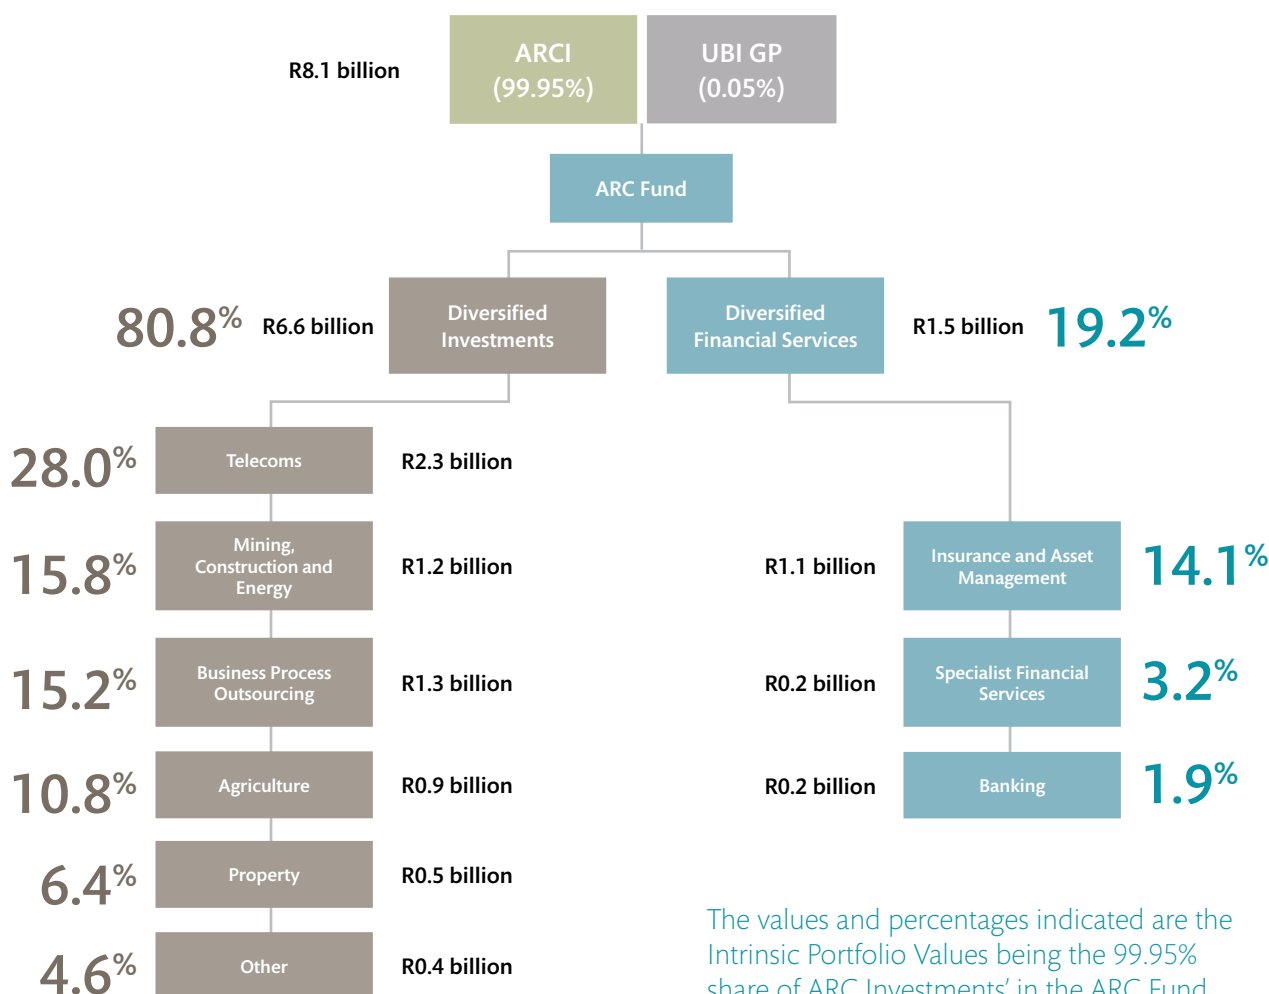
R8.1 billion

ARCI (99.95%)

UBI GP (0.05%)

ARC Fund

80.8% R6.6 billion

Diversified Investments

Diversified Financial Services

R1.5 billion 19.2%

28.0% Telecoms R2.3 billion

15.8% Mining, Construction and Energy R1.2 billion

15.2% Business Process Outsourcing R1.3 billion

10.8% Agriculture R0.9 billion

6.4% Property R0.5 billion

4.6% Other R0.4 billion

R1.1 billion Insurance and Asset Management 14.1%

R0.2 billion Specialist Financial Services 3.2%

R0.2 billion Banking 1.9%

The values and percentages indicated are the Intrinsic Portfolio Values being the 99.95% share of ARC Investments' in the ARC Fund